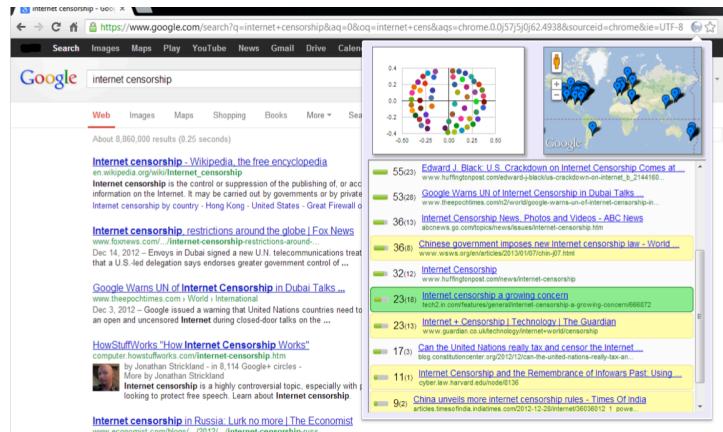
Internet censorship - Goo ×

https://www.google.com/search?q=internet+censorship&aq=0&oq=internet+cens&aqs=chrome.0.0j57j5j0j62.4938&sourceid=chrome&ie=UTF-8

Search Images Maps Play YouTube News Gmail Drive Calen

Google internet censorship

Web Images Maps Shopping Books More Sea

About 8,860,000 results (0.25 seconds)

Internet censorship - Wikipedia, the free encyclopedia
en.wikipedia.org/wiki/Internet_censorship
Internet censorship is the control or suppression of the publishing of, or acc information on the Internet. It may be carried out by governments or by private
Internet censorship by country - Hong Kong - United States - Great Firewall o

Internet censorship, restrictions around the globe | Fox News
www.foxnews.com/.../internet-censorship-restrictions-around-...
Dec 14, 2012 – Envoys in Dubai signed a new U.N. telecommunications treat that a U.S.-led delegation says endorses greater government control of ...

Google Warns UN of Internet Censorship in Dubai Talks ...
www.theepochtimes.com › World › International
Dec 3, 2012 – Google issued a warning that United Nations countries need to an open and uncensored Internet during closed-door talks on the ...

HowStuffWorks "How Internet Censorship Works"
computer.howstuffworks.com/internet-censorship.htm
by Jonathan Strickland - in 8,114 Google+ circles - More by Jonathan Strickland
Internet censorship is a highly controversial topic, especially with p looking to protect free speech. Learn about Internet censorship.

Internet censorship in Russia: Lurk no more | The Economist

0.4 0.2 0 -0.2 -0.4 -0.50 -0.25 0 0.25 0.50

Google

55(23) Edward J. Black: U.S. Crackdown on Internet Censorship Comes at ...
www.huffingtonpost.com/edward-j-black/us-crackdown-on-internet_b_2144160...
53(28) Google Warns UN of Internet Censorship in Dubai Talks ...
www.theepochtimes.com/n2/world/google-warns-un-of-internet-censorship-in...
36(13) Internet Censorship News, Photos and Videos - ABC News
abcnews.go.com/topics/news/issues/internet-censorship.htm
36(8) Chinese government imposes new Internet censorship law - World ...
www.wsws.org/en/articles/2013/01/07/chin-j07.html
32(12) Internet Censorship
www.huffingtonpost.com/news/internet-censorship
23(18) Internet censorship a growing concern
tech2.in.com/features/general/internet-censorship-a-growing-concern/666672
23(13) Internet + Censorship | Technology | The Guardian
www.guardian.co.uk/technology/internet+world/censorship
17(3) Can the United Nations really tax and censor the Internet ...
blog.constitutioncenter.org/2012/12/can-the-united-nations-really-tax-an...
11(1) Internet Censorship and the Remembrance of Infowars Past, Using ...
cyber.law.harvard.edu/node/8136
9(2) China unveils more internet censorship rules - Times Of India
articles.timesofindia.indiatimes.com/2012-12-28/internet/36036012 1 powe...